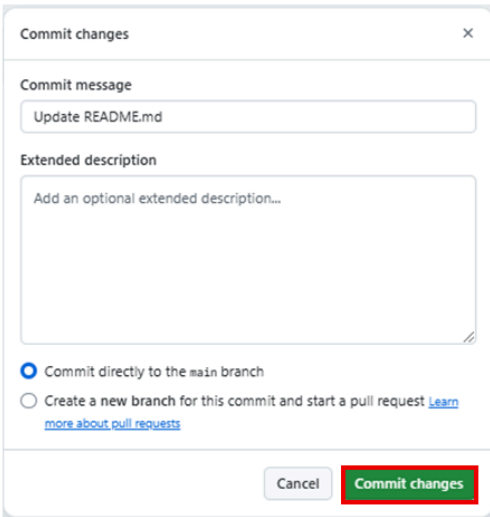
Commit changes

×

Commit message

Update README.md

Extended description

Add an optional extended description...

Commit directly to the main branch

Create a new branch for this commit and start a pull request Learn more about pull requests

Cancel

Commit changes